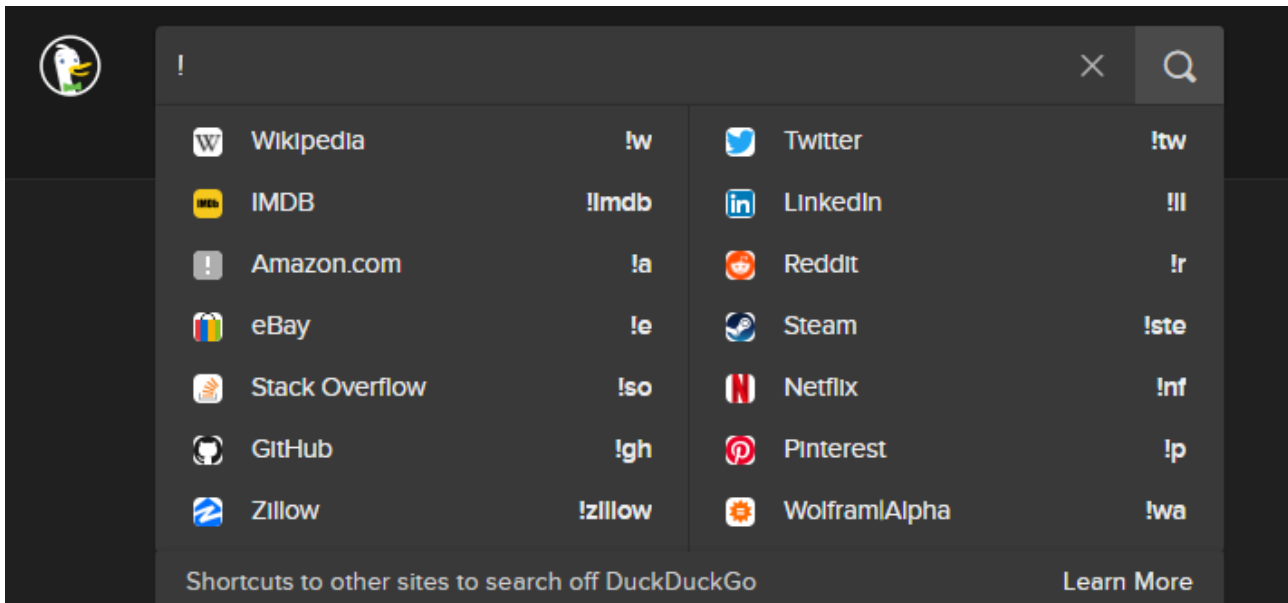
!

Wikipedia !w
IMDB !imdb
Amazon.com !a
eBay !e
Stack Overflow !so
GitHub !gh
Zillow !zillow

Twitter !tw
LinkedIn !li
Reddit !r
Steam !ste
Netflix !nf
Pinterest !p
Wolfram|Alpha !wa

Shortcuts to other sites to search off DuckDuckGo

Learn More